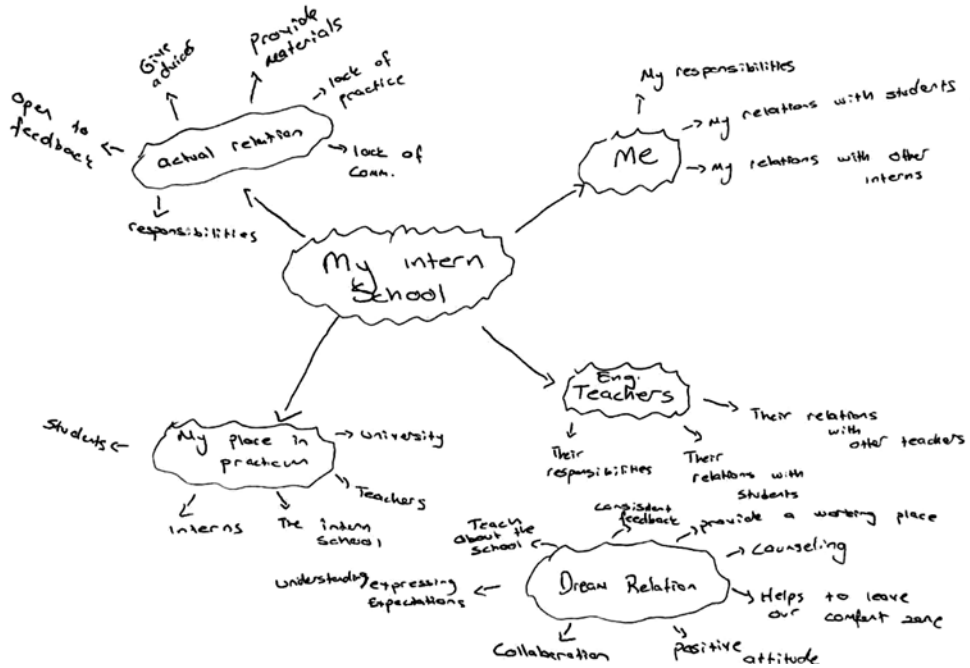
My intern School

actual relation

Give advices

Provide materials

lack of practice

Open to feedback

lack of Comm.

responsibilities

Me

My responsibilities

My relations with students

My relations with other interns

Eng. Teachers

Their relations with other teachers

Their responsibilities

Their relations with students

My place in practicum

Students

University

Teachers

Interns

The intern School

Dream Relation

Teach about the School

consistent feedback

provide a working place

Counseling

Helps to leave our comfort zone

understanding expressing Expectations

Collaboration

positive attitude